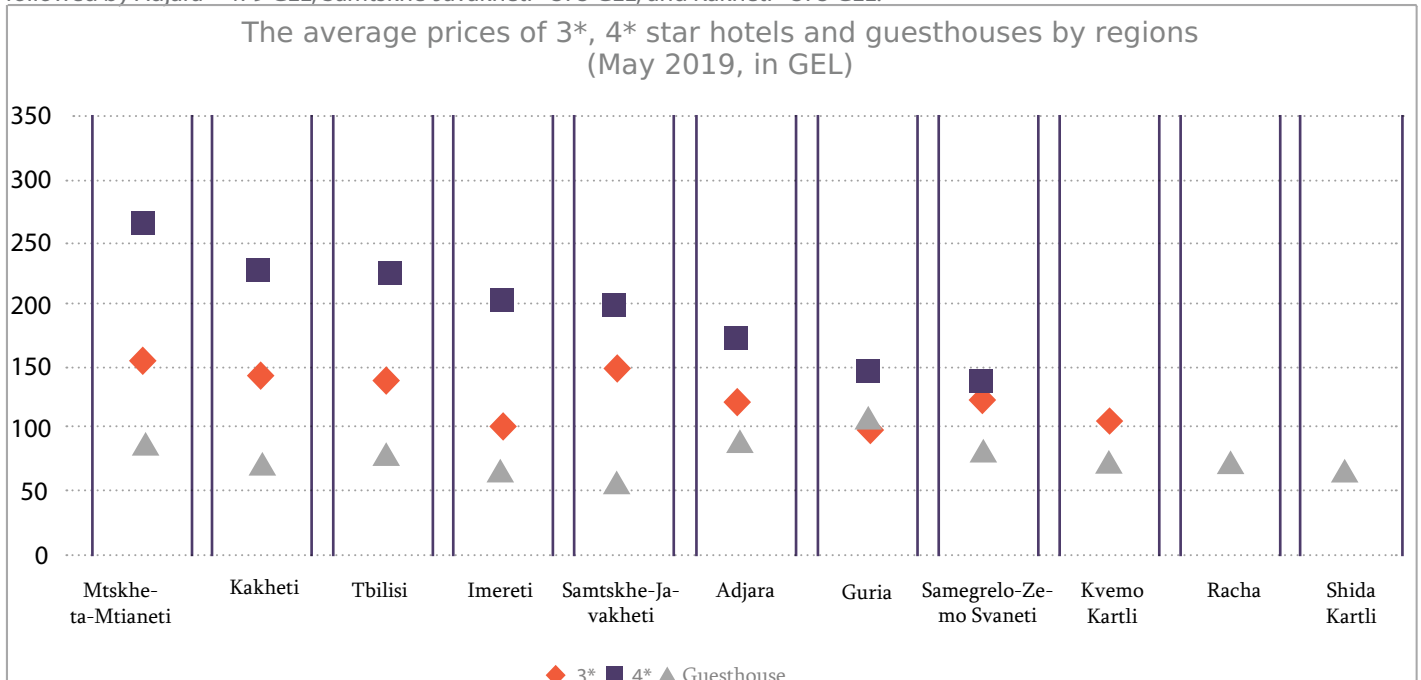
followed by Adjara – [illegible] GEL, Samtskhe-Javakheti – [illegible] GEL, and Kakheti – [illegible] GEL.

The average prices of 3*, 4* star hotels and guesthouses by regions
(May 2019, in GEL)

350
300
250
200
150
100
50
0

Mtskheta-Mtianeti
Kakheti
Tbilisi
Imereti
Samtskhe-Javakheti
Adjara
Guria
Samegrelo-Zemo Svaneti
Kvemo Kartli
Racha
Shida Kartli

3* 4* Guesthouse